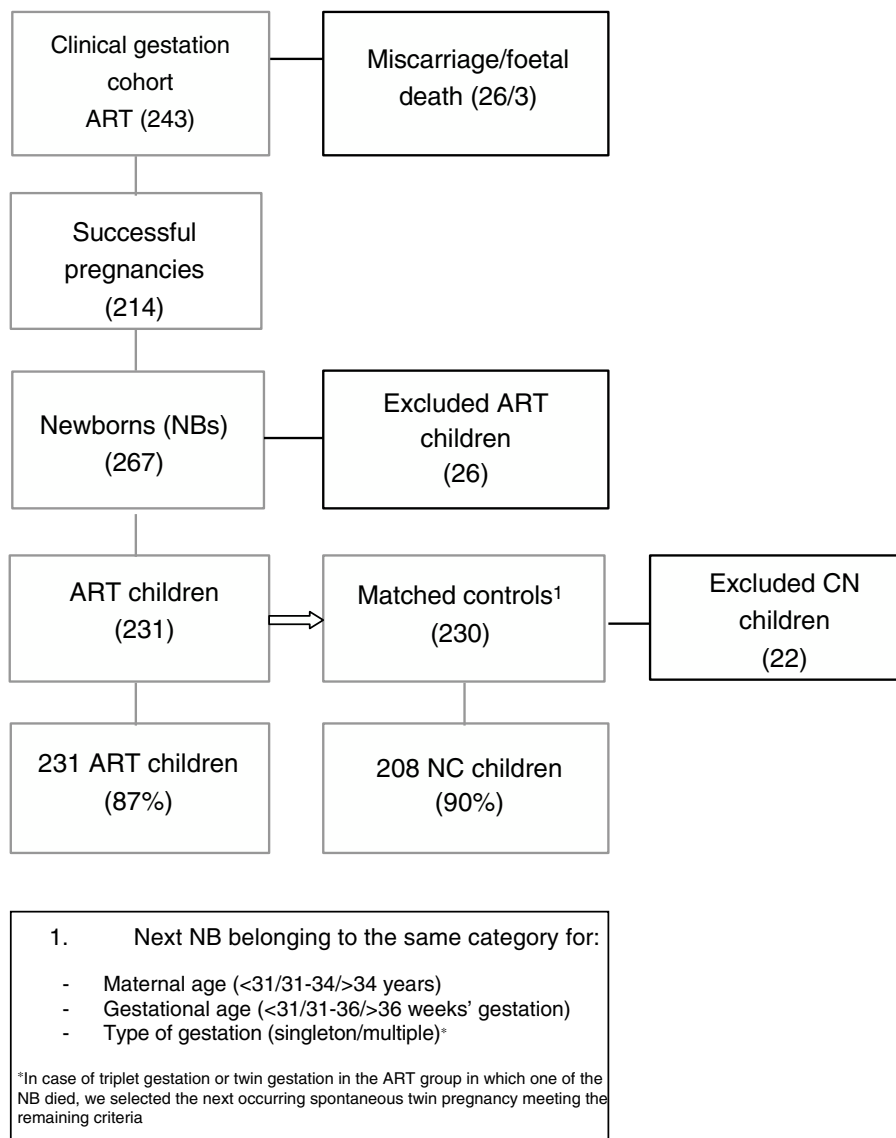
Clinical gestation cohort ART (243)

Miscarriage/foetal death (26/3)

Successful pregnancies (214)

Newborns (NBs) (267)

Excluded ART children (26)

ART children (231)

Matched controls¹ (230)

Excluded CN children (22)

231 ART children (87%)

208 NC children (90%)

1. Next NB belonging to the same category for:

- Maternal age (<31/31-34/>34 years)
- Gestational age (<31/31-36/>36 weeks' gestation)
- Type of gestation (singleton/multiple)*

*In case of triplet gestation or twin gestation in the ART group in which one of the NB died, we selected the next occurring spontaneous twin pregnancy meeting the remaining criteria